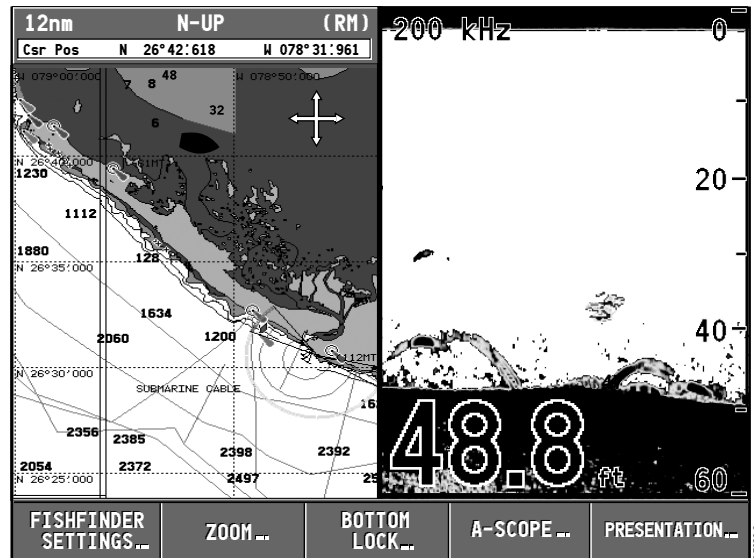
12nm N-UP (RM)
Csr Pos N 26°42.618 W 078°31.961

W 079°00.000 7 8 48 W 078°50.000
32
6
N 26°40.000
1230
1112
1880
N 26°35.000
128
1634
2060
1200
12MT
N 26°30.000
SUBMARINE CABLE
2356
2385
2398
2392
2054
2372
N 26°25.000
2497

200 kHz
0
20
40
48.8 ft
60

FISHFINDER SETTINGS
ZOOM
BOTTOM LOCK
A-SCOPE
PRESENTATION